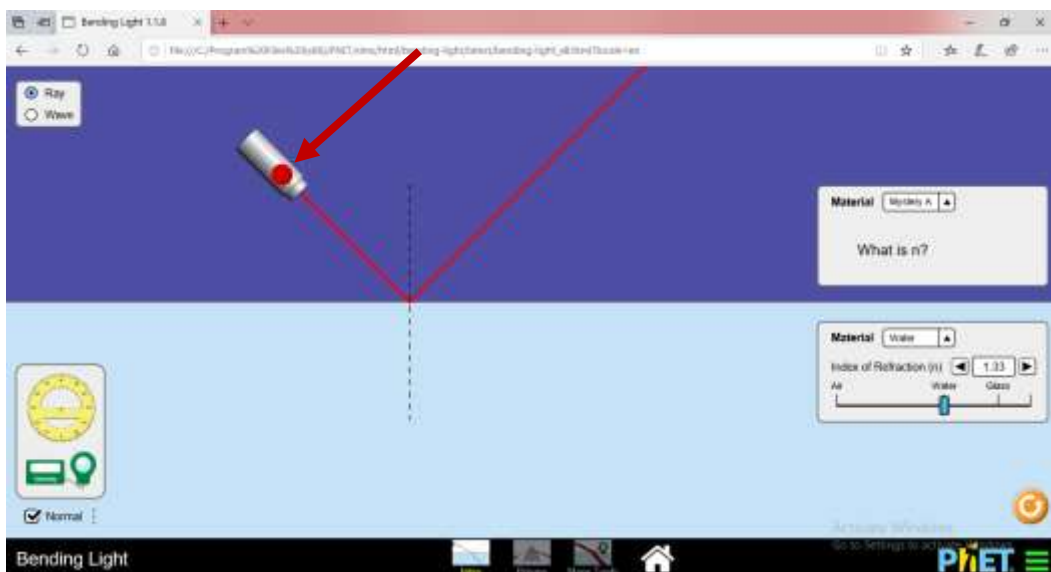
Bending Light 1.1.0

file:///C:/Program%20Files%20(x86)/PhET/sims/html/bending-light/latest/bending-light_all.html?locale=en

Ray
Wave

Material Mystery A

What is n?

Material Water

Index of Refraction (n) 1.33

Air Water Glass

Normal

Activate Windows
Go to Settings to activate Windows.

Bending Light

Intro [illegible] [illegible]

PhET